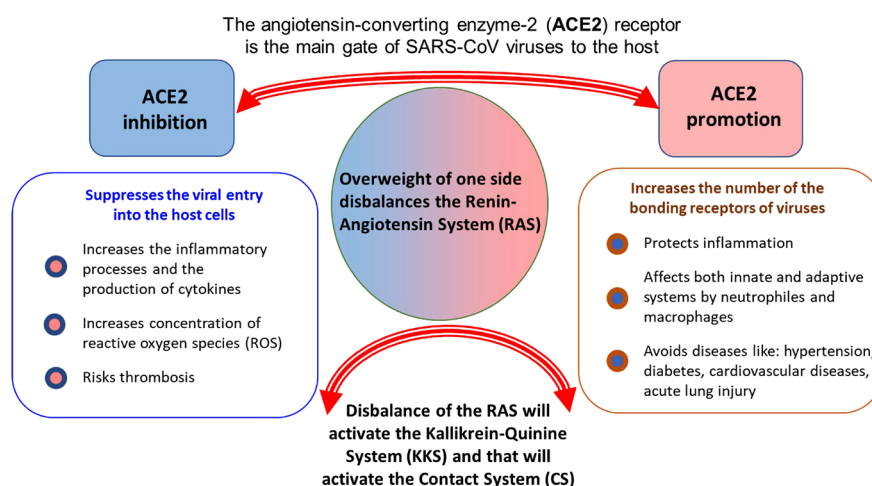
The angiotensin-converting enzyme-2 (**ACE2**) receptor is the main gate of SARS-CoV viruses to the host

ACE2 inhibition

ACE2 promotion

Overweight of one side disbalances the Renin-Angiotensin System (RAS)

Suppresses the viral entry into the host cells

Increases the inflammatory processes and the production of cytokines

Increases concentration of reactive oxygen species (ROS)

Risks thrombosis

Increases the number of the bonding receptors of viruses

Protects inflammation

Affects both innate and adaptive systems by neutrophiles and macrophages

Avoids diseases like: hypertension, diabetes, cardiovascular diseases, acute lung injury

Disbalance of the RAS will activate the Kallikrein-Quinine System (KKS) and that will activate the Contact System (CS)